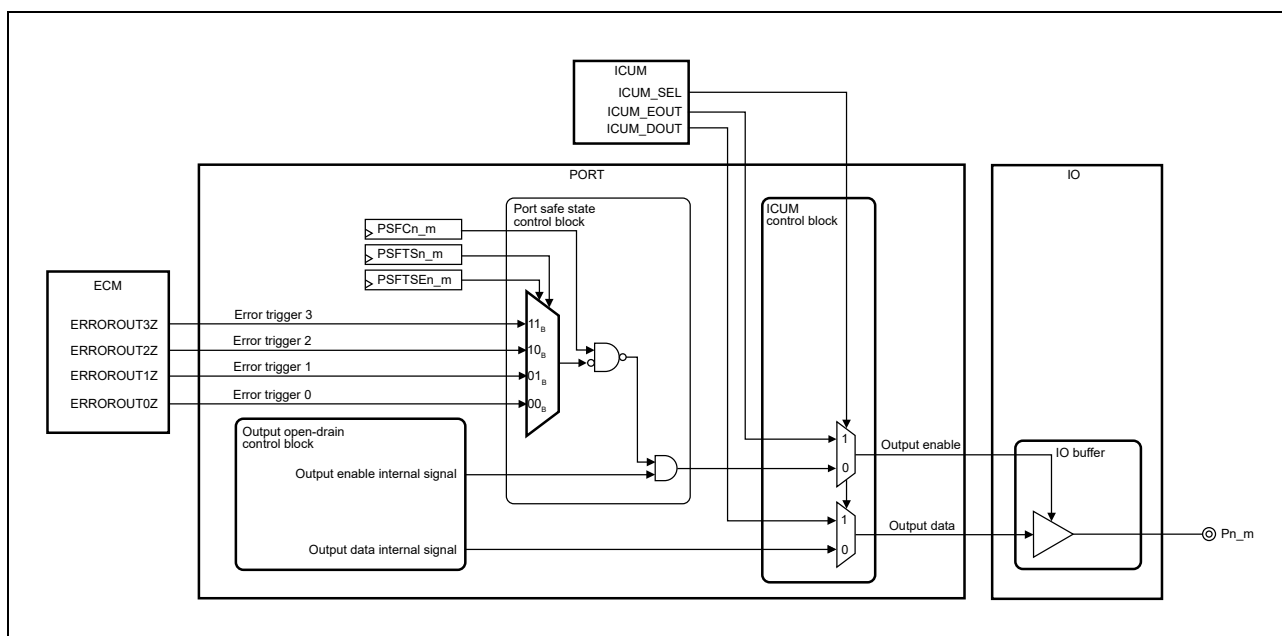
ICUM
ICUM_SEL
ICUM_EOUT
ICUM_DOUT

PORT

IO

Port safe state control block

PSFCn_m
PSFTSn_m
PSFTSEn_m

ICUM control block

ECM
ERROROUT3Z
ERROROUT2Z
ERROROUT1Z
ERROROUT0Z

Error trigger 3
Error trigger 2
Error trigger 1
Error trigger 0

$11_B$
$10_B$
$01_B$
$00_B$

Output open-drain control block
Output enable internal signal
Output data internal signal

1
0
1
0

Output enable
Output data

IO buffer

Pn_m